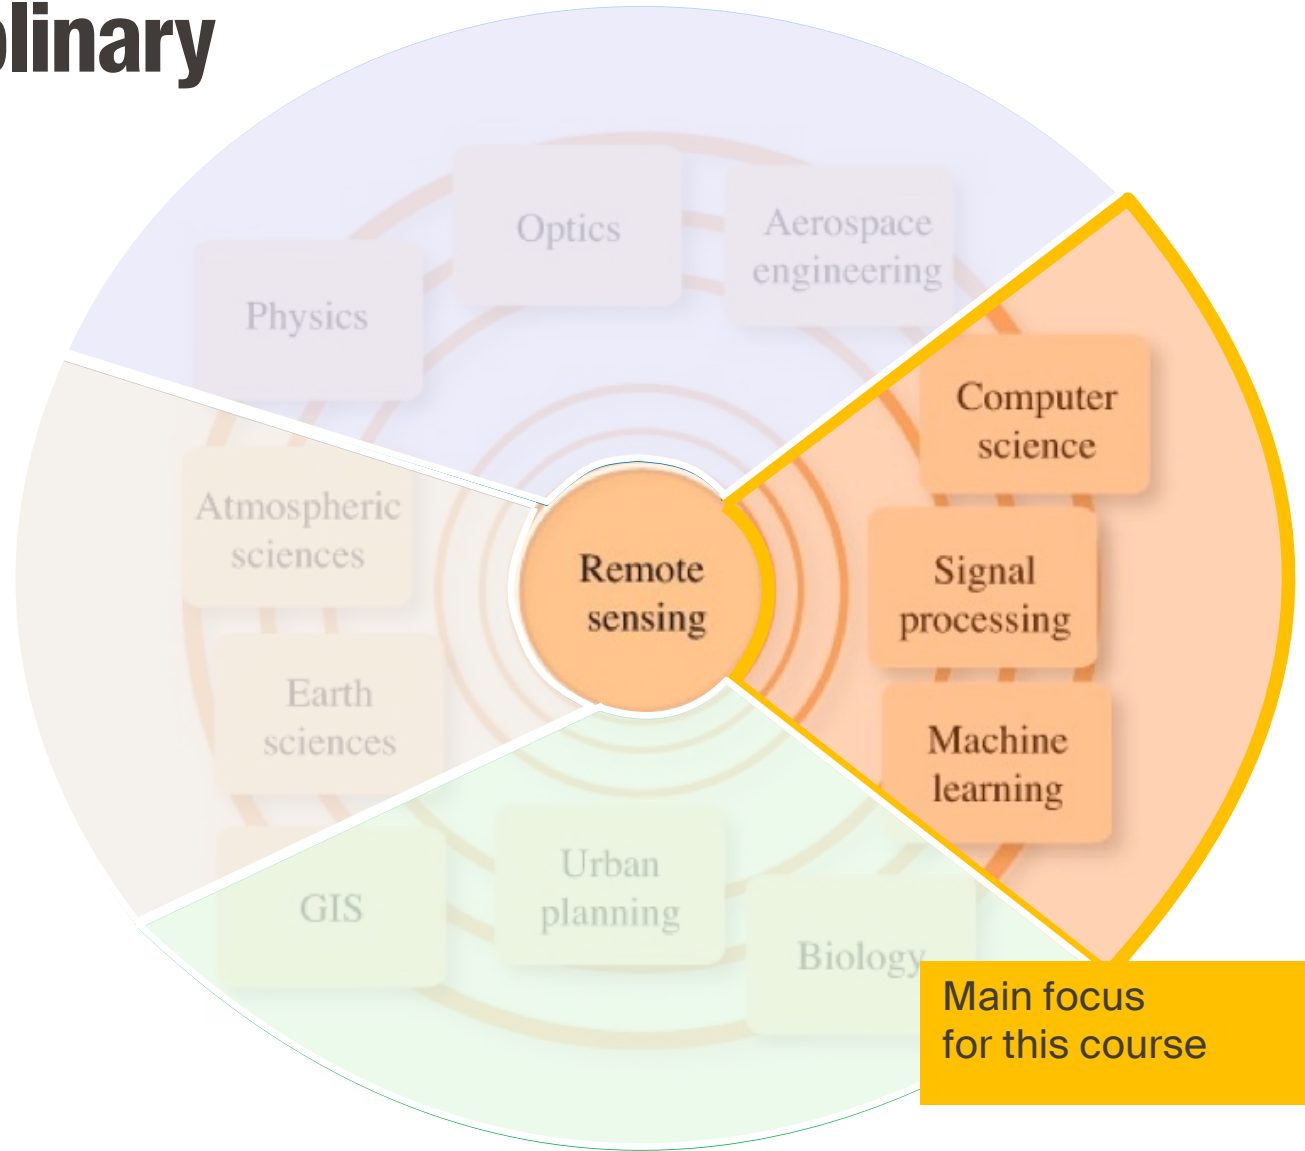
plinary

Optics

Aerospace engineering

Physics

Computer science

Atmospheric sciences

Remote sensing

Signal processing

Earth sciences

Machine learning

Urban planning

GIS

Biology

Main focus for this course